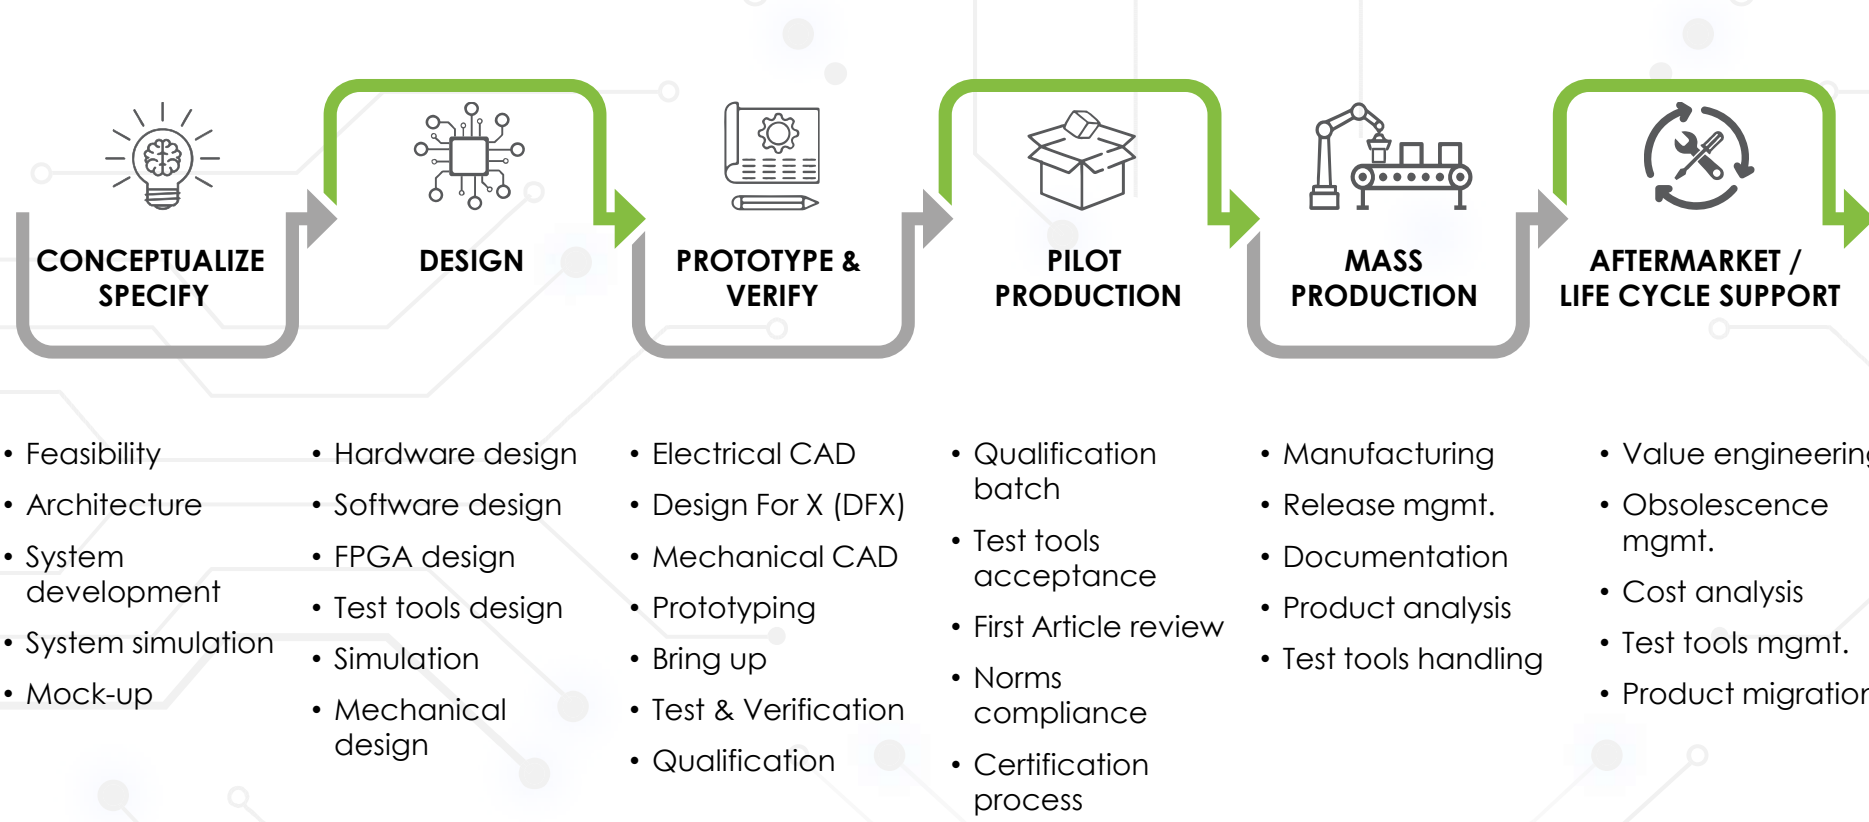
CONCEPTUALIZE SPECIFY

DESIGN

PROTOTYPE & VERIFY

PILOT PRODUCTION

MASS PRODUCTION

AFTERMARKET / LIFE CYCLE SUPPORT

• Feasibility
• Architecture
• System development
• System simulation
• Mock-up

• Hardware design
• Software design
• FPGA design
• Test tools design
• Simulation
• Mechanical design

• Electrical CAD
• Design For X (DFX)
• Mechanical CAD
• Prototyping
• Bring up
• Test & Verification
• Qualification

• Qualification batch
• Test tools acceptance
• First Article review
• Norms compliance
• Certification process

• Manufacturing
• Release mgmt.
• Documentation
• Product analysis
• Test tools handling

• Value engineerin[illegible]
• Obsolescence mgmt.
• Cost analysis
• Test tools mgmt.
• Product migratio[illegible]